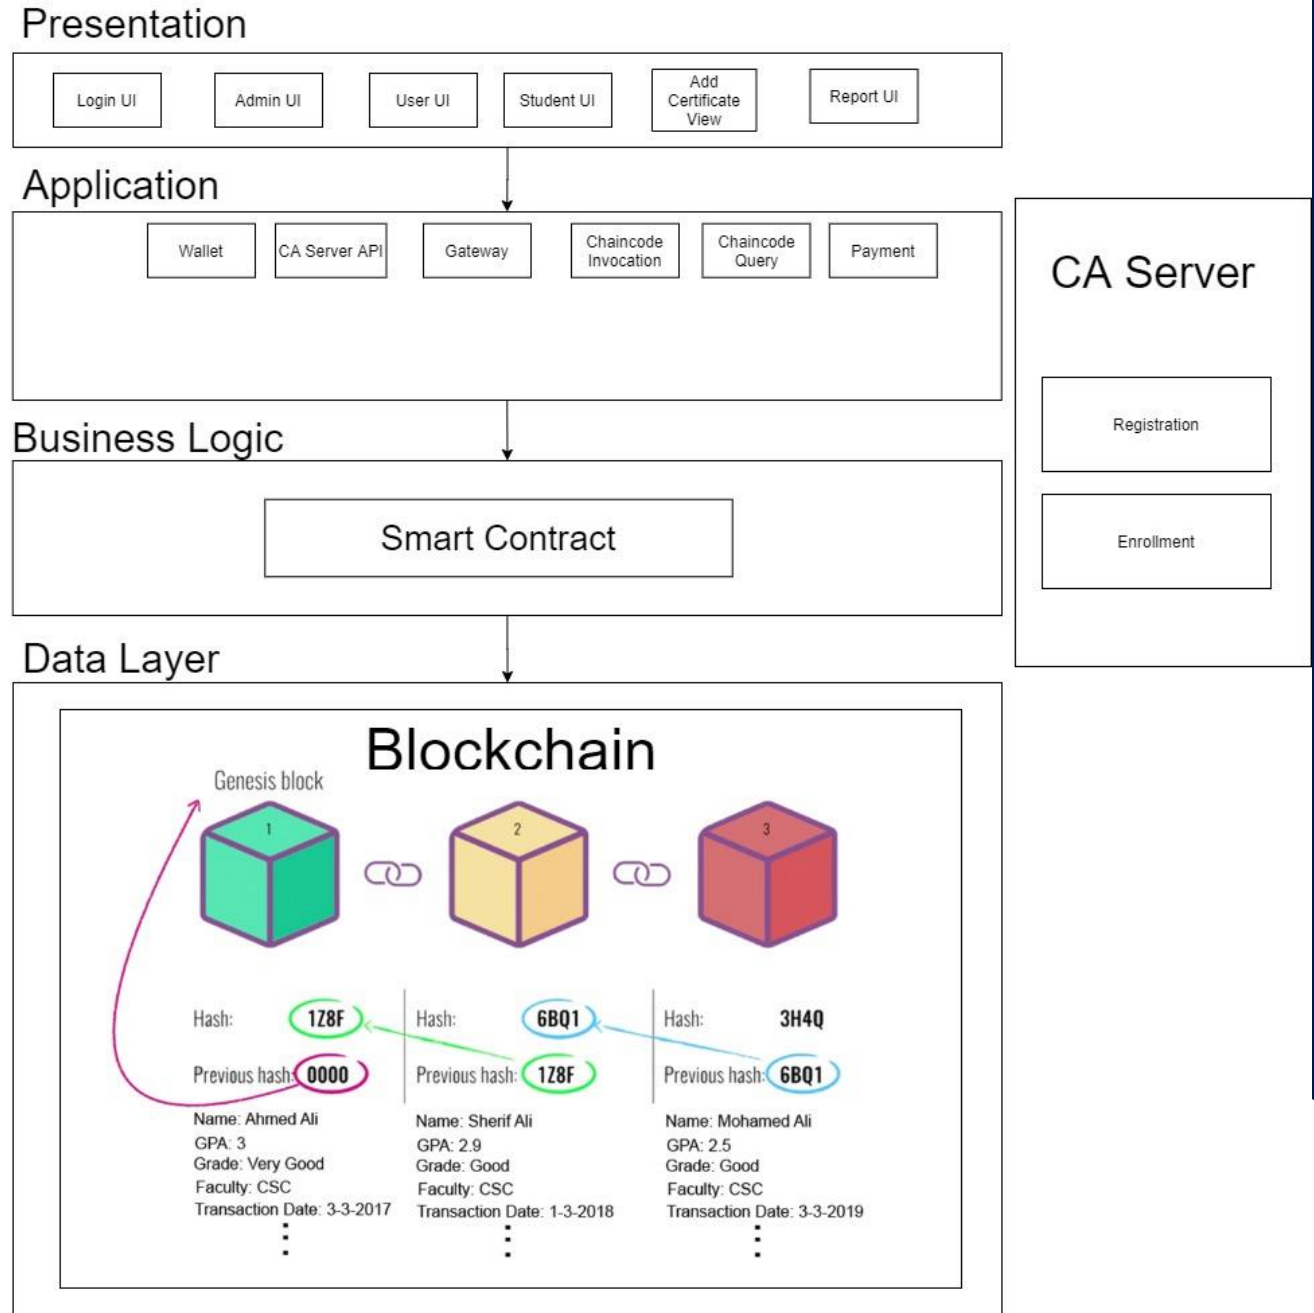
Presentation

Login UI
Admin UI
User UI
Student UI
Add Certificate View
Report UI

Application

Wallet
CA Server API
Gateway
Chaincode Invocation
Chaincode Query
Payment

CA Server

Registration

Enrollment

Business Logic

Smart Contract

Data Layer

Blockchain

Genesis block

1
2
3

Hash: 1Z8F
Previous hash: 0000
Name: Ahmed Ali
GPA: 3
Grade: Very Good
Faculty: CSC
Transaction Date: 3-3-2017
⋮

Hash: 6BQ1
Previous hash: 1Z8F
Name: Sherif Ali
GPA: 2.9
Grade: Good
Faculty: CSC
Transaction Date: 1-3-2018
⋮

Hash: 3H4Q
Previous hash: 6BQ1
Name: Mohamed Ali
GPA: 2.5
Grade: Good
Faculty: CSC
Transaction Date: 3-3-2019
⋮